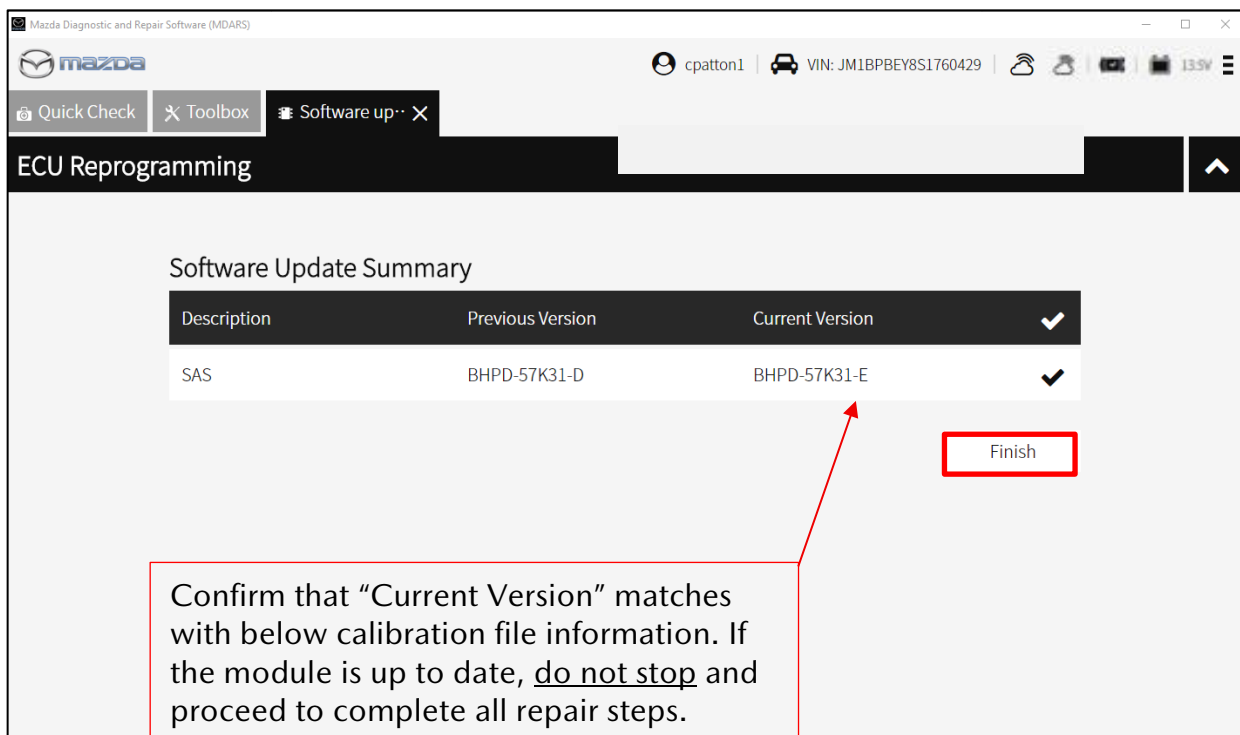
Mazda Diagnostic and Repair Software (MDARS)

mazda

cpatton1 | VIN: JM1BPBEY8S1760429 | 13.5V

Quick Check | Toolbox | Software up··

ECU Reprogramming

Software Update Summary

| Description | Previous Version | Current Version | ✔ |
|---|---|---|---|
| SAS | BHPD-57K31-D | BHPD-57K31-E | ✔ |

Finish

Confirm that “Current Version” matches with below calibration file information. If the module is up to date, do not stop and proceed to complete all repair steps.